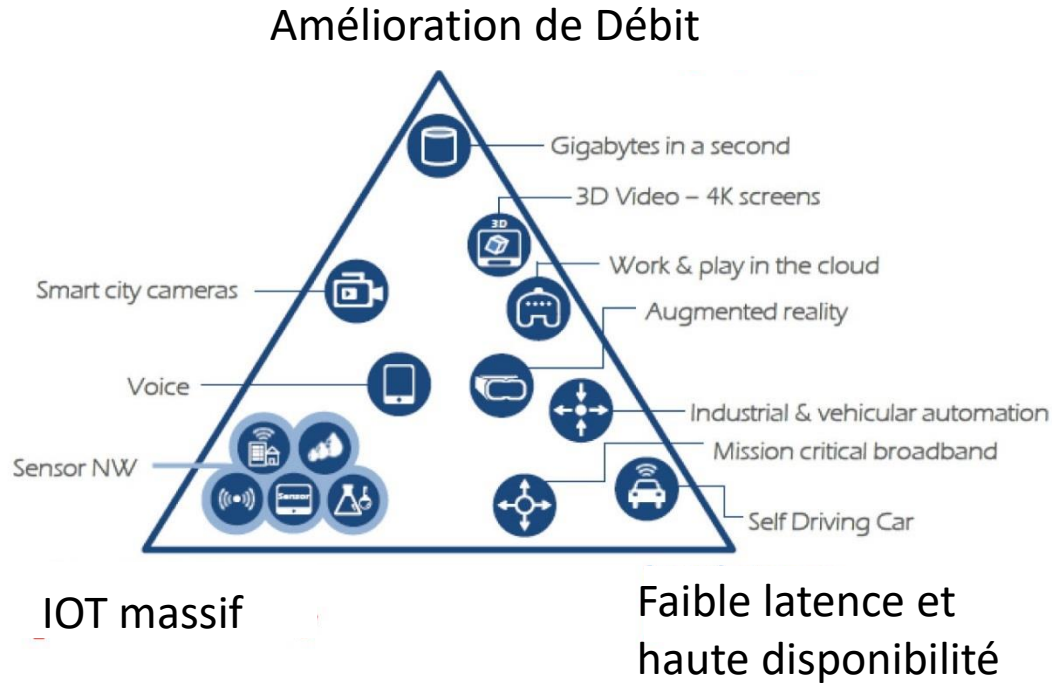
Amélioration de Débit

Gigabytes in a second

3D Video – 4K screens

3D

Work & play in the cloud

Smart city cameras

Augmented reality

Voice

Industrial & vehicular automation

Mission critical broadband

Sensor NW

Sensor

Self Driving Car

IOT massif

Faible latence et haute disponibilité